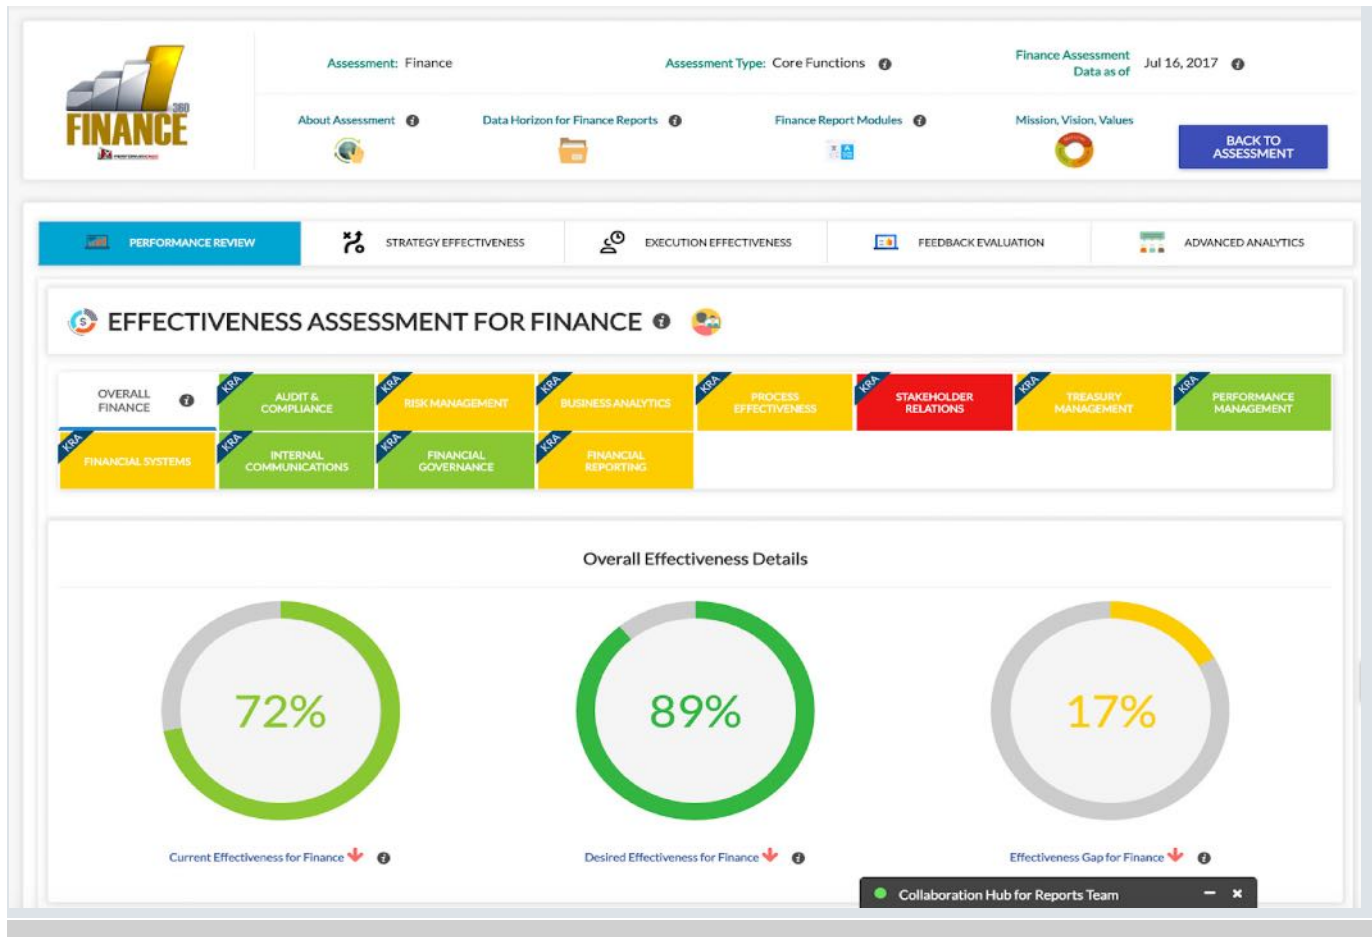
360
FINANCE

Assessment: Finance
Assessment Type: Core Functions
Finance Assessment Data as of Jul 16, 2017

About Assessment
Data Horizon for Finance Reports
Finance Report Modules
Mission, Vision, Values
BACK TO ASSESSMENT

PERFORMANCE REVIEW
STRATEGY EFFECTIVENESS
EXECUTION EFFECTIVENESS
FEEDBACK EVALUATION
ADVANCED ANALYTICS

EFFECTIVENESS ASSESSMENT FOR FINANCE

OVERALL FINANCE
KRA AUDIT & COMPLIANCE
KRA RISK MANAGEMENT
KRA BUSINESS ANALYTICS
KRA PROCESS EFFECTIVENESS
KRA STAKEHOLDER RELATIONS
KRA TREASURY MANAGEMENT
KRA PERFORMANCE MANAGEMENT
KRA FINANCIAL SYSTEMS
KRA INTERNAL COMMUNICATIONS
KRA FINANCIAL GOVERNANCE
KRA FINANCIAL REPORTING

Overall Effectiveness Details

72%
89%
17%

Current Effectiveness for Finance
Desired Effectiveness for Finance
Effectiveness Gap for Finance

Collaboration Hub for Reports Team